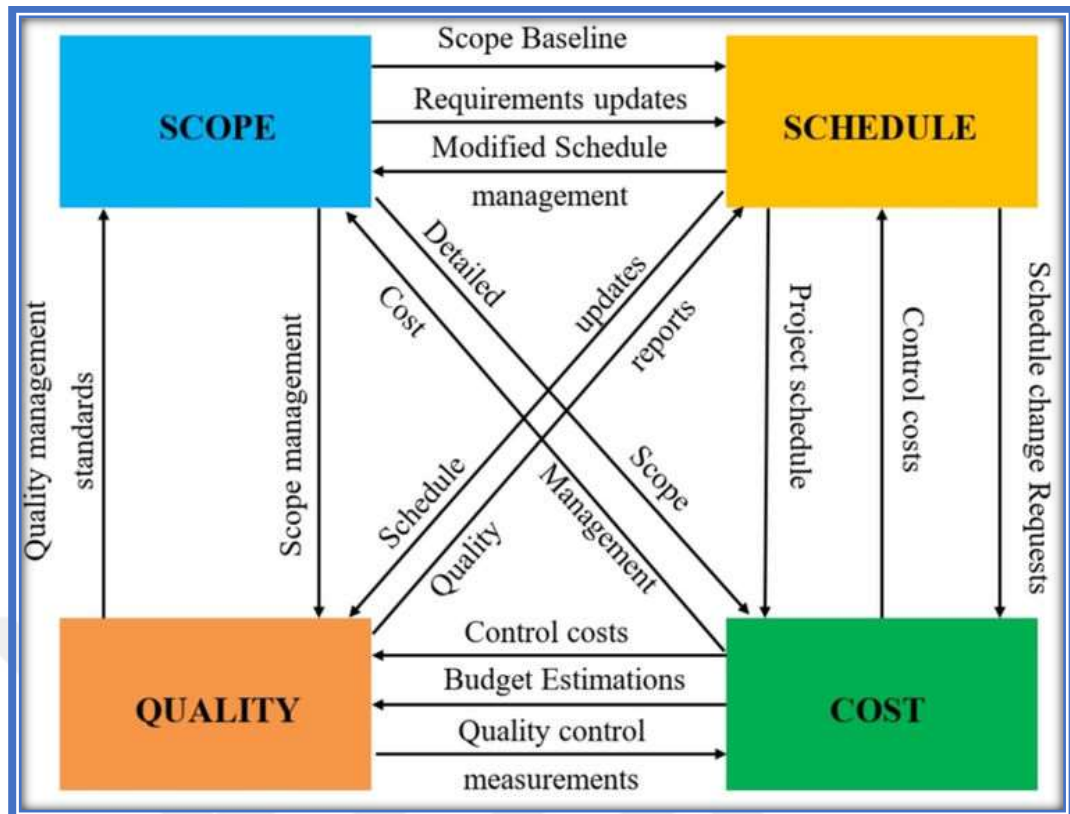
SCOPE

SCHEDULE

Scope Baseline

Requirements updates

Modified Schedule management

Quality management standards

Scope management

Cost Management

Detailed Scope

Schedule updates

Quality reports

Project schedule

Control costs

Schedule change Requests

QUALITY

COST

Control costs

Budget Estimations

Quality control measurements